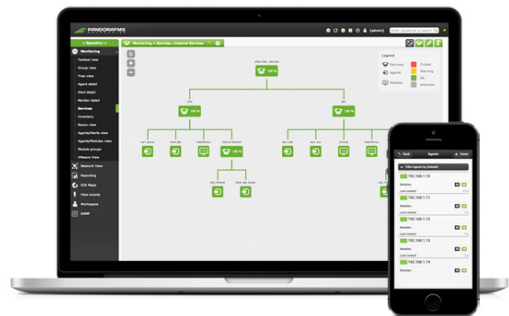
PANDORAFMS

Monitoring

Tactical view

Group view

Tree view

Agent detail

Alert detail

Monitor detail

Services

Inventory

Reporting

Workspace

Logout

Monitoring » Services » Network Services

Legend

Critical

Warning

OK

Unknown

Agents

192.168.1.14

192.168.1.13

192.168.1.12

192.168.1.15

192.168.1.16

192.168.1.14